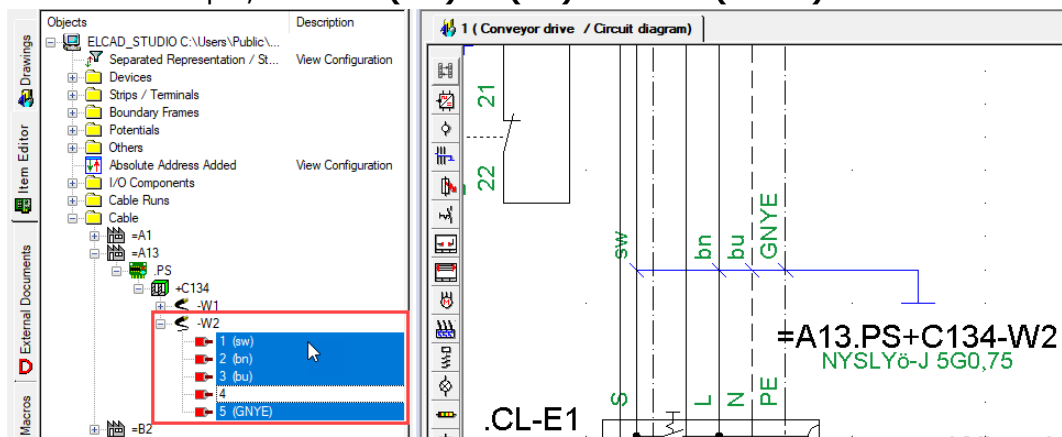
Drawings
Item Editor
External Documents
Macros

| Objects | Description |
|---|---|
| ELCAD_STUDIO C:\Users\Public\... | |
| Separated Representation / St... | View Configuration |
| Devices | |
| Strips / Terminals | |
| Boundary Frames | |
| Potentials | |
| Others | |
| Absolute Address Added | View Configuration |
| I/O Components | |
| Cable Runs | |
| Cable | |
| =A1 | |
| =A13 | |
| .PS | |
| +C134 | |
| -W1 | |
| -W2 | |
| 1 (sw) | |
| 2 (bn) | |
| 3 (bu) | |
| 4 | |
| 5 (GNYE) | |
| =B2 | |

1 ( Conveyor drive / Circuit diagram)

21
22
sw
bn
bu
GNYE
=A13.PS+C134-W2
NYSLYö-J 5G0,75
.CL-E1
S
L
N
PE